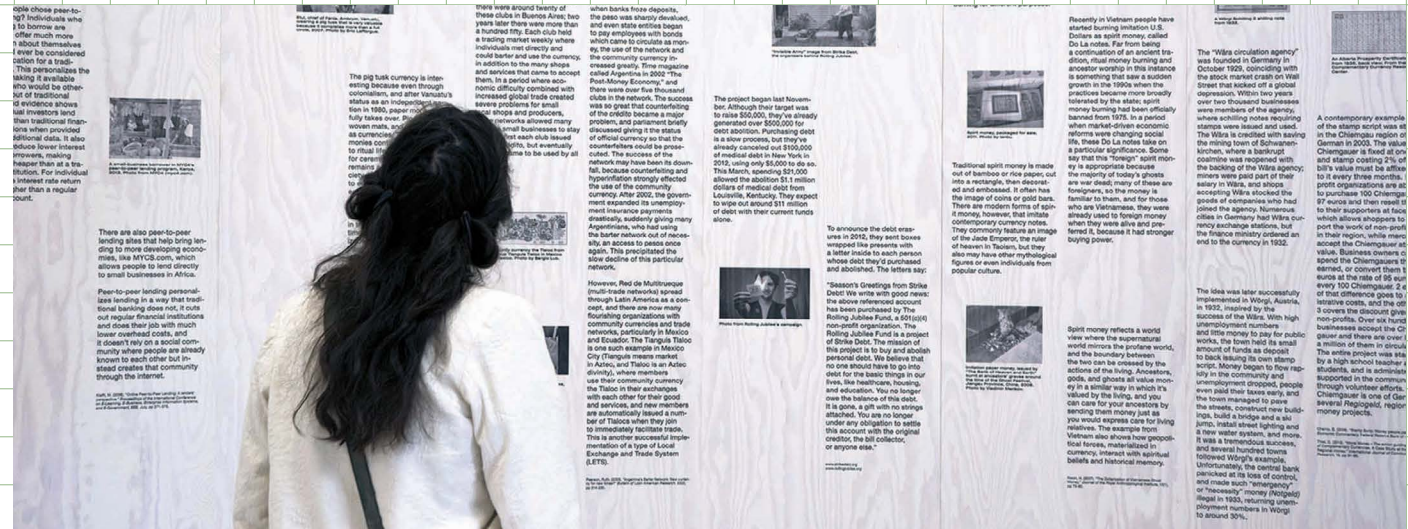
ople chose peer-to-? Individuals who to borrow are offer much more n about themselves t ever be considered cation for a tradi-. This personalizes the making it available who would be other-out of traditional nd evidence shows ual investors lend han traditional finan-tions when provided ditional data. It also duce lower interest rrowers, making heaper than at a tra-tution. For individual a interest rate return gher than a regular count.

There are also peer-to-peer lending sites that help bring lending to more developing economies, like MYCS.com, which allows people to lend directly to small businesses in Africa.

Peer-to-peer lending personalizes lending in a way that traditional banking does not, it cuts out regular financial institutions and does their job with much lower overhead costs, and it doesn't rely on a social community where people are already known to each other but instead creates that community through the internet.

The pig tusk currency is interesting because even through colonialism, and after Vanuatu's status as an independent in 1980, pigs fully takes over woven mats, and as currencies monies cont to ritual tra for ceremo

there were around twenty of these clubs in Buenos Aires; two years later there were more than a hundred fifty. Each club held a trading market weekly where individuals met directly and could barter and use the currency, in addition to the many shops and services that came to accept them. In a period where economic difficulty combined with increased global trade created severe problems for small local shops and producers, networks allowed many small businesses to stay each club issued credito, but eventually came to be used by all

when banks froze deposits, the peso was sharply devalued, and even state entities began to pay employees with bonds which came to circulate as money, the use of the network and the community currency increased greatly. Time magazine called Argentina in 2002 "The Post-Money Economy," and there were over five thousand clubs in the network. The success was so great that counterfeiting of the credito became a major problem, and parliament briefly discussed giving it the status of official currency so that the counterfeiters could be prosecuted. The success of the network may have been its downfall, because counterfeiting and hyperinflation strongly affected the use of the community currency. After 2002, the government expanded its unemployment insurance payments drastically, suddenly giving many Argentinians, who had using the barter network out of necessity, an access to pesos once again. This precipitated the slow decline of this particular network.

However, Red de Multitrueque (multi-trade networks) spread through Latin America as a concept, and there are now many flourishing organizations with community currencies and trade networks, particularly in Mexico and Ecuador. The Tianguis Tlaloc is one such example in Mexico City (Tianguis means market in Aztec, and Tlaloc is an Aztec divinity), where members use their community currency the Tlaloc in their exchanges with each other for their good and services, and new members are automatically issued a number of Tlalocs when they join to immediately facilitate trade. This is another successful implementation of a type of Local Exchange and Trade System (LETS).

The project began last November. Although their target was to raise $50,000, they've already generated over $500,000 for debt abolition. Purchasing debt is a slow process, but they've already canceled out $100,000 of medical debt in New York in 2012, using only $5,000 to do so. This March, spending $21,000 allowed the abolition $1.1 million dollars of medical debt from Louisville, Kentucky. They expect to wipe out around $11 million of debt with their current funds alone.

"Invisible Army" image from Strike Debt.

Photo from Rolling Jubilee's campaign.

To announce the debt erasures in 2012, they sent boxes wrapped like presents with a letter inside to each person whose debt they'd purchased and abolished. The letters say:

"Season's Greetings from Strike Debt! We come with good news: the above referenced account has been purchased by The Rolling Jubilee Fund, a 501(c)(4) non-profit organization. The Rolling Jubilee Fund is a project of Strike Debt. The mission of this project is to buy and abolish personal debt. We believe that no one should have to go into debt for the basic things in our lives, like healthcare, housing, and education. You no longer owe the balance of this debt. It is gone, a gift with no strings attached. You are no longer under any obligation to settle this account with the original creditor, the bill collector, or anyone else."

Spirit money, packaged for sale.

Traditional spirit money is made out of bamboo or rice paper, cut into a rectangle, then decorated and embossed. It often has the image of coins or gold bars. There are modern forms of spirit money, however, that imitate contemporary currency notes. They commonly feature an image of the Jade Emperor, the ruler of heaven in Taoism, but they also have other mythological figures or even individuals from popular culture.

Recently in Vietnam people have started burning imitation U.S. Dollars as spirit money, called Do La notes. Far from being a continuation of an ancient tradition, ritual money burning and ancestor worship in this instance is something that saw a sudden growth in the 1990s when the practices became more broadly tolerated by the state; spirit money burning had been officially banned from 1975. In a period when market-driven economic reforms were changing social life, these Do La notes take on a particular significance. Some say that this "foreign" spirit money is appropriate because the majority of today's ghosts are war dead; many of these are foreigners, so the money is familiar to them, and for those who are Vietnamese, they were already used to foreign money when they were alive and preferred it, because it had stronger buying power.

Spirit money reflects a world view where the supernatural world mirrors the profane world, and the boundary between the two can be crossed by the actions of the living. Ancestors, gods, and ghosts all value money in a similar way in which it's valued by the living, and you can care for your ancestors by sending them money just as you would express care for living relatives. The example from Vietnam also shows how geopolitical forces, materialized in currency, interact with spiritual beliefs and historical memory.

The "Wära circulation agency" was founded in Germany in October 1929, coinciding with the stock market crash on Wall Street that kicked off a global depression. Within two years over two thousand businesses were members of the agency, where schilling notes requiring stamps were issued and used. The Wära is credited with saving the mining town of Schwanenkirchen, where a bankrupt coalmine was reopened with the backing of the Wära agency; miners were paid part of their salary in Wära, and shops accepted Wära stocked the goods of companies who had joined the agency. Numerous cities in Germany had Wära currency exchange stations, but the finance ministry ordered an end to the currency in 1932.

The idea was later successfully implemented in Wörgl, Austria, in 1932, inspired by the success of the Wära. With high unemployment numbers and little money to pay for public works, the town held its small amount of funds as deposit to back issuing its own stamp script. Money began to flow rapidly in the community and unemployment dropped, people even paid their taxes early, and the town managed to pave the streets, construct new buildings, build a bridge and a ski jump, install street lighting and a new water system, and more. It was a tremendous success, and several hundred towns followed Wörgl's example. Unfortunately, the central bank panicked at its loss of control, and made such "emergency" or "necessity" money (Notgeld) illegal in 1933, returning unemployment numbers in Wörgl to around 30%.

A contemporary example of the stamp script was st in the Chiemgau region o German in 2003. The valu Chiemgauer is fixed at on and stamp costing 2% of bill's value must be affixe to it every three months. profit organizations are a to purchase 100 Chiemga 97 euros and then resell t to their supporters at fac which allows shoppers to port the work of non-profi in their region, while merc accept the Chiemgauer at value. Business owners c spend the Chiemgauers t earned, or convert them t euros at the rate of 95 eur every 100 Chiemgauer. 2 e of that difference goes to istrative costs, and the oth 3 covers the discount give non-profits. Over six hund businesses accept the Ch gauer and there are over a million of them in circul The entire project was sta by a high school teacher a students, and is administ supported in the commun through volunteer efforts. Chiemgauer is one of Ger several Regiogeld, region money projects.